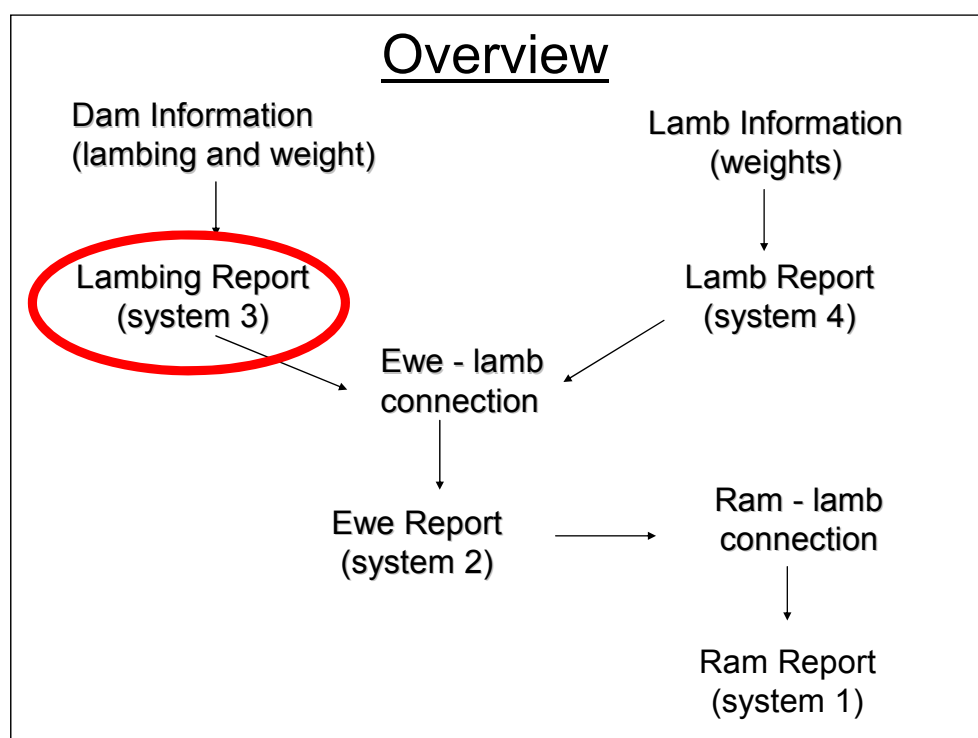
Overview

Dam Information (lambing and weight)

Lamb Information (weights)

Lambing Report (system 3)

Lamb Report (system 4)

Ewe - lamb connection

Ewe Report (system 2)

Ram - lamb connection

Ram Report (system 1)